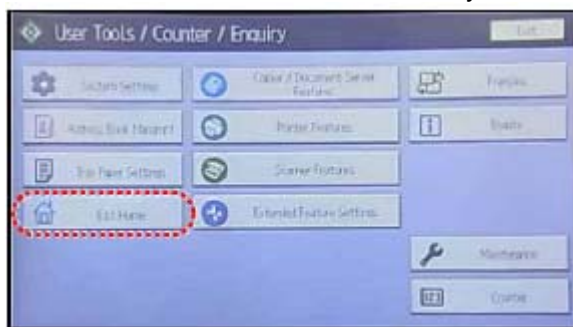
User Tools / Counter / Enquiry

Exit

System Settings

Copier / Document Server Features

Français

Address Book Managmt

Printer Features

Enquiry

Tray Paper Settings

Scanner Features

Edit Home

Extended Feature Settings

Maintenance

Counter